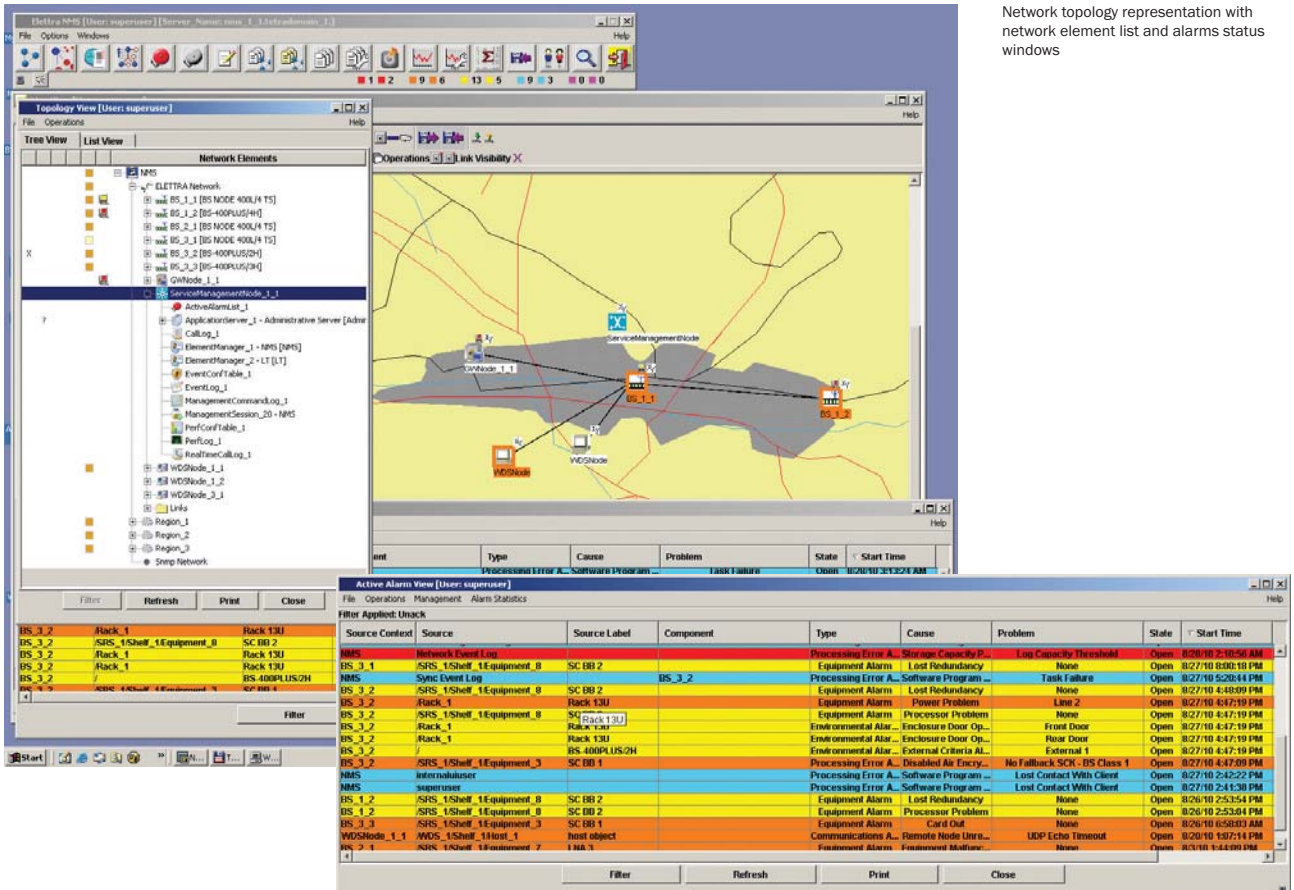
Network topology representation with network element list and alarms status windows

Elettra NMS [User: superuser] [Server_Name: nms_1_1/etradomain_1]
File Options Windows Help
1 2 9 6 13 5 9 3 0 0

Topology View [User: superuser]
File Operations Help
Tree View List View
Network Elements
NMS
ELETTRA Network
BS_1_1 [BS NODE 400L/4 TS]
BS_1_2 [BS-400PLUS/4H]
BS_2_1 [BS NODE 400L/4 TS]
BS_3_1 [BS NODE 400L/4 TS]
BS_3_2 [BS-400PLUS/2H]
BS_3_3 [BS-400PLUS/3H]
GWNode_1_1
ServiceManagementNode_1_1
ActiveAlarmList_1
ApplicationServer_1 - Administrative Server [Admi
CallLog_1
ElementManager_1 - NMS [NMS]
ElementManager_2 - LT [LT]
EventConfTable_1
EventLog_1
ManagementCommandLog_1
ManagementSession_20 - NMS
PerfConfTable_1
PerfLog_1
RealTimeCallLog_1
WDSNode_1_1
WDSNode_1_2
WDSNode_3_1
Links
Region_1
Region_2
Region_3
Snmp Network
Filter Refresh Print Close

Help
Operations Link Visibility
ServiceManagementNode
GWNode_1_1
BS_1_1
BS_1_2
WDSNode
WDSNode

Help
ent Type Cause Problem State Start Time
Processing Error A... Software Program ... Task Failure Open 8/28/10 3:13:24 AM

| BS_3_2 | /Rack_1 | Rack 13U |
|---|---|---|
| BS_3_2 | /SRS_1/Shelf_1/Equipment_8 | SC BB 2 |
| BS_3_2 | /Rack_1 | Rack 13U |
| BS_3_2 | /Rack_1 | Rack 13U |
| BS_3_2 | / | BS-400PLUS/2H |
| BS_3_2 | /SRS_1/Shelf_1/Equipment_3 | SC BB 1 |

Filter

Start N... T... W...

Active Alarm View [User: superuser]
File Operations Management Alarm Statistics Help
Filter Applied: Unack

| Source Context | Source | Source Label | Component | Type | Cause | Problem | State | Start Time |
|---|---|---|---|---|---|---|---|---|
| NMS | Network Event Log | | | Processing Error A... | Storage Capacity P... | Log Capacity Threshold | Open | 8/28/10 2:10:56 AM |
| BS_3_1 | /SRS_1/Shelf_1/Equipment_8 | SC BB 2 | | Equipment Alarm | Lost Redundancy | None | Open | 8/27/10 8:00:18 PM |
| NMS | Sync Event Log | | BS_3_2 | Processing Error A... | Software Program ... | Task Failure | Open | 8/27/10 5:20:44 PM |
| BS_3_2 | /SRS_1/Shelf_1/Equipment_8 | SC BB 2 | | Equipment Alarm | Lost Redundancy | None | Open | 8/27/10 4:48:09 PM |
| BS_3_2 | /Rack_1 | Rack 13U | | Equipment Alarm | Power Problem | Line 2 | Open | 8/27/10 4:47:19 PM |
| BS_3_2 | /SRS_1/Shelf_1/Equipment_8 | SC Rack 13U | | Equipment Alarm | Processor Problem | None | Open | 8/27/10 4:47:19 PM |
| BS_3_2 | /Rack_1 | Rack 13U | | Environmental Alar... | Enclosure Door Op... | Front Door | Open | 8/27/10 4:47:19 PM |
| BS_3_2 | /Rack_1 | Rack 13U | | Environmental Alar... | Enclosure Door Op... | Rear Door | Open | 8/27/10 4:47:19 PM |
| BS_3_2 | / | BS-400PLUS/2H | | Environmental Alar... | External Criteria Al... | External 1 | Open | 8/27/10 4:47:19 PM |
| BS_3_2 | /SRS_1/Shelf_1/Equipment_3 | SC BB 1 | | Processing Error A... | Disabled Air Encry... | No Fallback SCK - BS Class 1 | Open | 8/27/10 4:47:09 PM |
| NMS | internaluiuser | | | Processing Error A... | Software Program ... | Lost Contact With Client | Open | 8/27/10 2:42:22 PM |
| NMS | superuser | | | Processing Error A... | Software Program ... | Lost Contact With Client | Open | 8/27/10 2:41:38 PM |
| BS_1_2 | /SRS_1/Shelf_1/Equipment_8 | SC BB 2 | | Equipment Alarm | Lost Redundancy | None | Open | 8/26/10 2:53:54 PM |
| BS_1_2 | /SRS_1/Shelf_1/Equipment_8 | SC BB 2 | | Equipment Alarm | Processor Problem | None | Open | 8/26/10 2:53:04 PM |
| BS_3_3 | /SRS_1/Shelf_1/Equipment_3 | SC BB 1 | | Equipment Alarm | Card Out | None | Open | 8/26/10 6:50:03 AM |
| WDSNode_1_1 | /WDS_1/Shelf_1/Host_1 | host object | | Communications A... | Remote Node Unre... | UDP Echo Timeout | Open | 8/20/10 1:07:14 PM |
| BS_2_1 | /SRS_1/Shelf_1/Equipment_7 | LNA 3 | | Equipment Alarm | Equipment Malfunc... | None | Open | 8/3/10 1:44:09 PM |

Filter Refresh Print Close